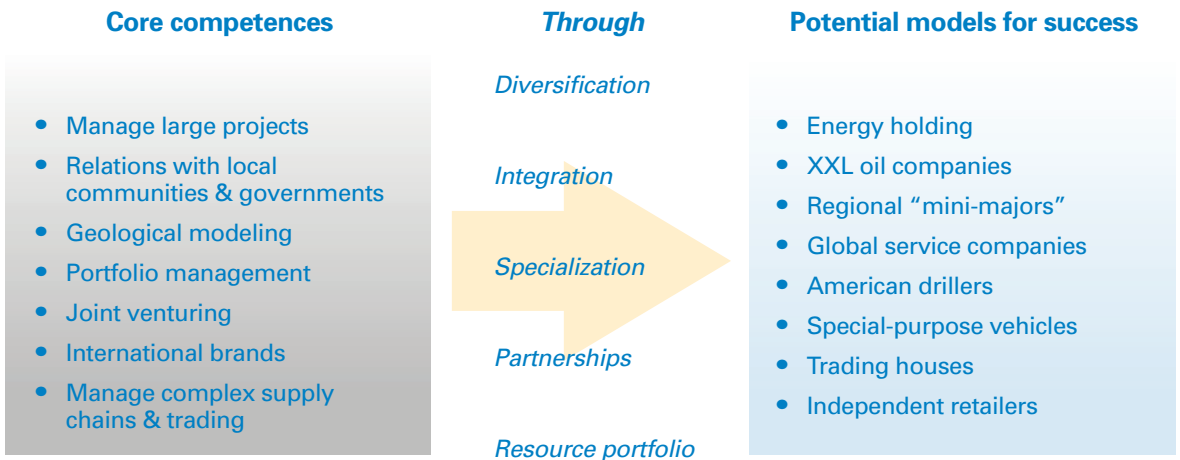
Core competences

- Manage large projects
- Relations with local communities & governments
- Geological modeling
- Portfolio management
- Joint venturing
- International brands
- Manage complex supply chains & trading

Through

Diversification

Integration

Specialization

Partnerships

Resource portfolio

Potential models for success

- Energy holding
- XXL oil companies
- Regional "mini-majors"
- Global service companies
- American drillers
- Special-purpose vehicles
- Trading houses
- Independent retailers